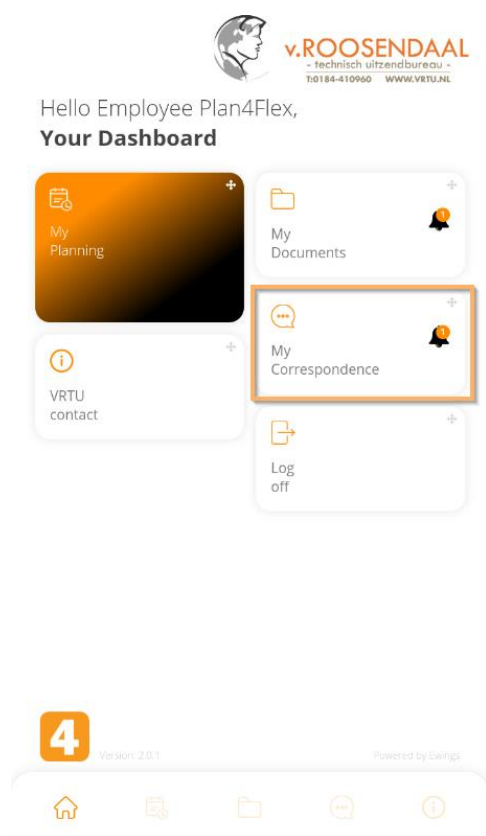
v.ROOSENDAAL
- technisch uitzendbureau -
T:0184-410960 WWW.VRTU.NL

Hello Employee Plan4Flex,
**Your Dashboard**

My Planning

My Documents

1

My Correspondence

1

VRTU contact

Log off

4

Version: 2.0.1

Powered by Ewings